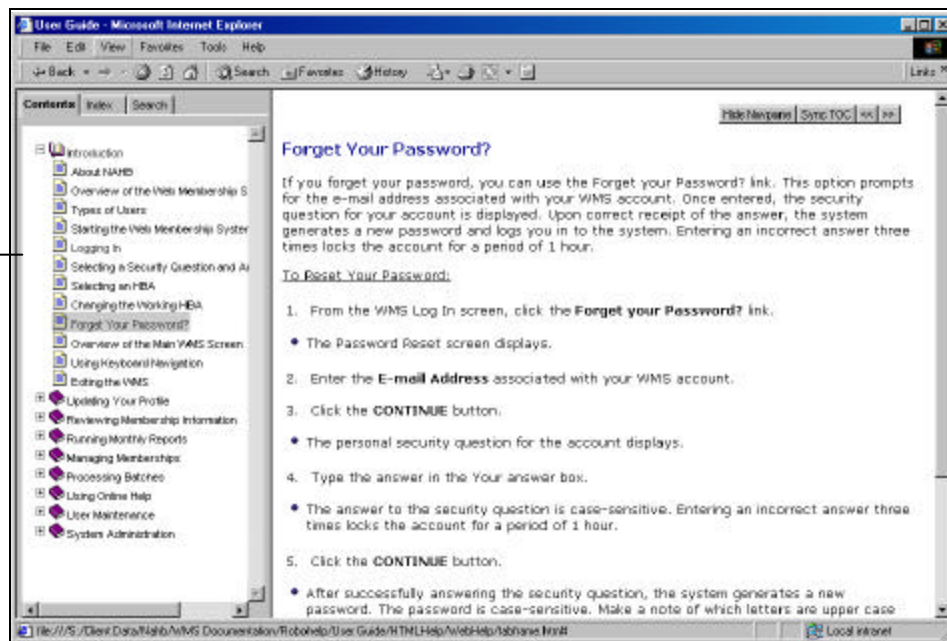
User Guide - Microsoft Internet Explorer

File Edit View Favorites Tools Help

Back Search Favorites History Links

Contents Index Search

Introduction
About NAHB
Overview of the Web Membership S
Types of Users
Starting the Web Membership Syster
Logging In
Selecting a Security Question and A
Selecting an HBA
Changing the Working HBA
Forget Your Password?
Overview of the Main WMS Screen
Using Keyboard Navigation
Exiting the WMS
Updating Your Profile
Reviewing Membership Information
Running Monthly Reports
Managing Memberships
Processing Batches
Using Online Help
User Maintenance
System Administration

Hide Navpane Sync TOC << >>

Forget Your Password?

If you forget your password, you can use the Forget your Password? link. This option prompts for the e-mail address associated with your WMS account. Once entered, the security question for your account is displayed. Upon correct receipt of the answer, the system generates a new password and logs you in to the system. Entering an incorrect answer three times locks the account for a period of 1 hour.

To Reset Your Password:

1. From the WMS Log In screen, click the **Forget your Password?** link.

• The Password Reset screen displays.

2. Enter the **E-mail Address** associated with your WMS account.

3. Click the **CONTINUE** button.

• The personal security question for the account displays.

4. Type the answer in the Your answer box.

• The answer to the security question is case-sensitive. Entering an incorrect answer three times locks the account for a period of 1 hour.

5. Click the **CONTINUE** button.

• After successfully answering the security question, the system generates a new password. The password is case-sensitive. Make a note of which letters are upper case

file:///S:/Client Data/Nahb/WMS Documentation/Robohelp/User Guide/HTMLHelp/WebHelp/tabframe.htm#

Local intranet